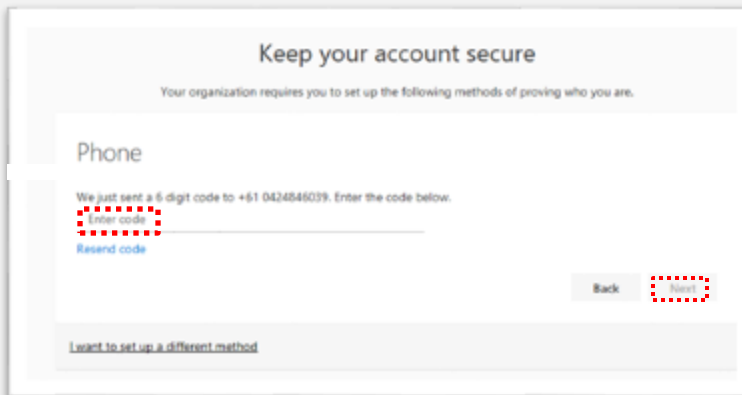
Keep your account secure

Your organization requires you to set up the following methods of proving who you are.

Phone

We just sent a 6 digit code to +61 0424846039. Enter the code below.

Enter code

Resend code

Back

Next

I want to set up a different method